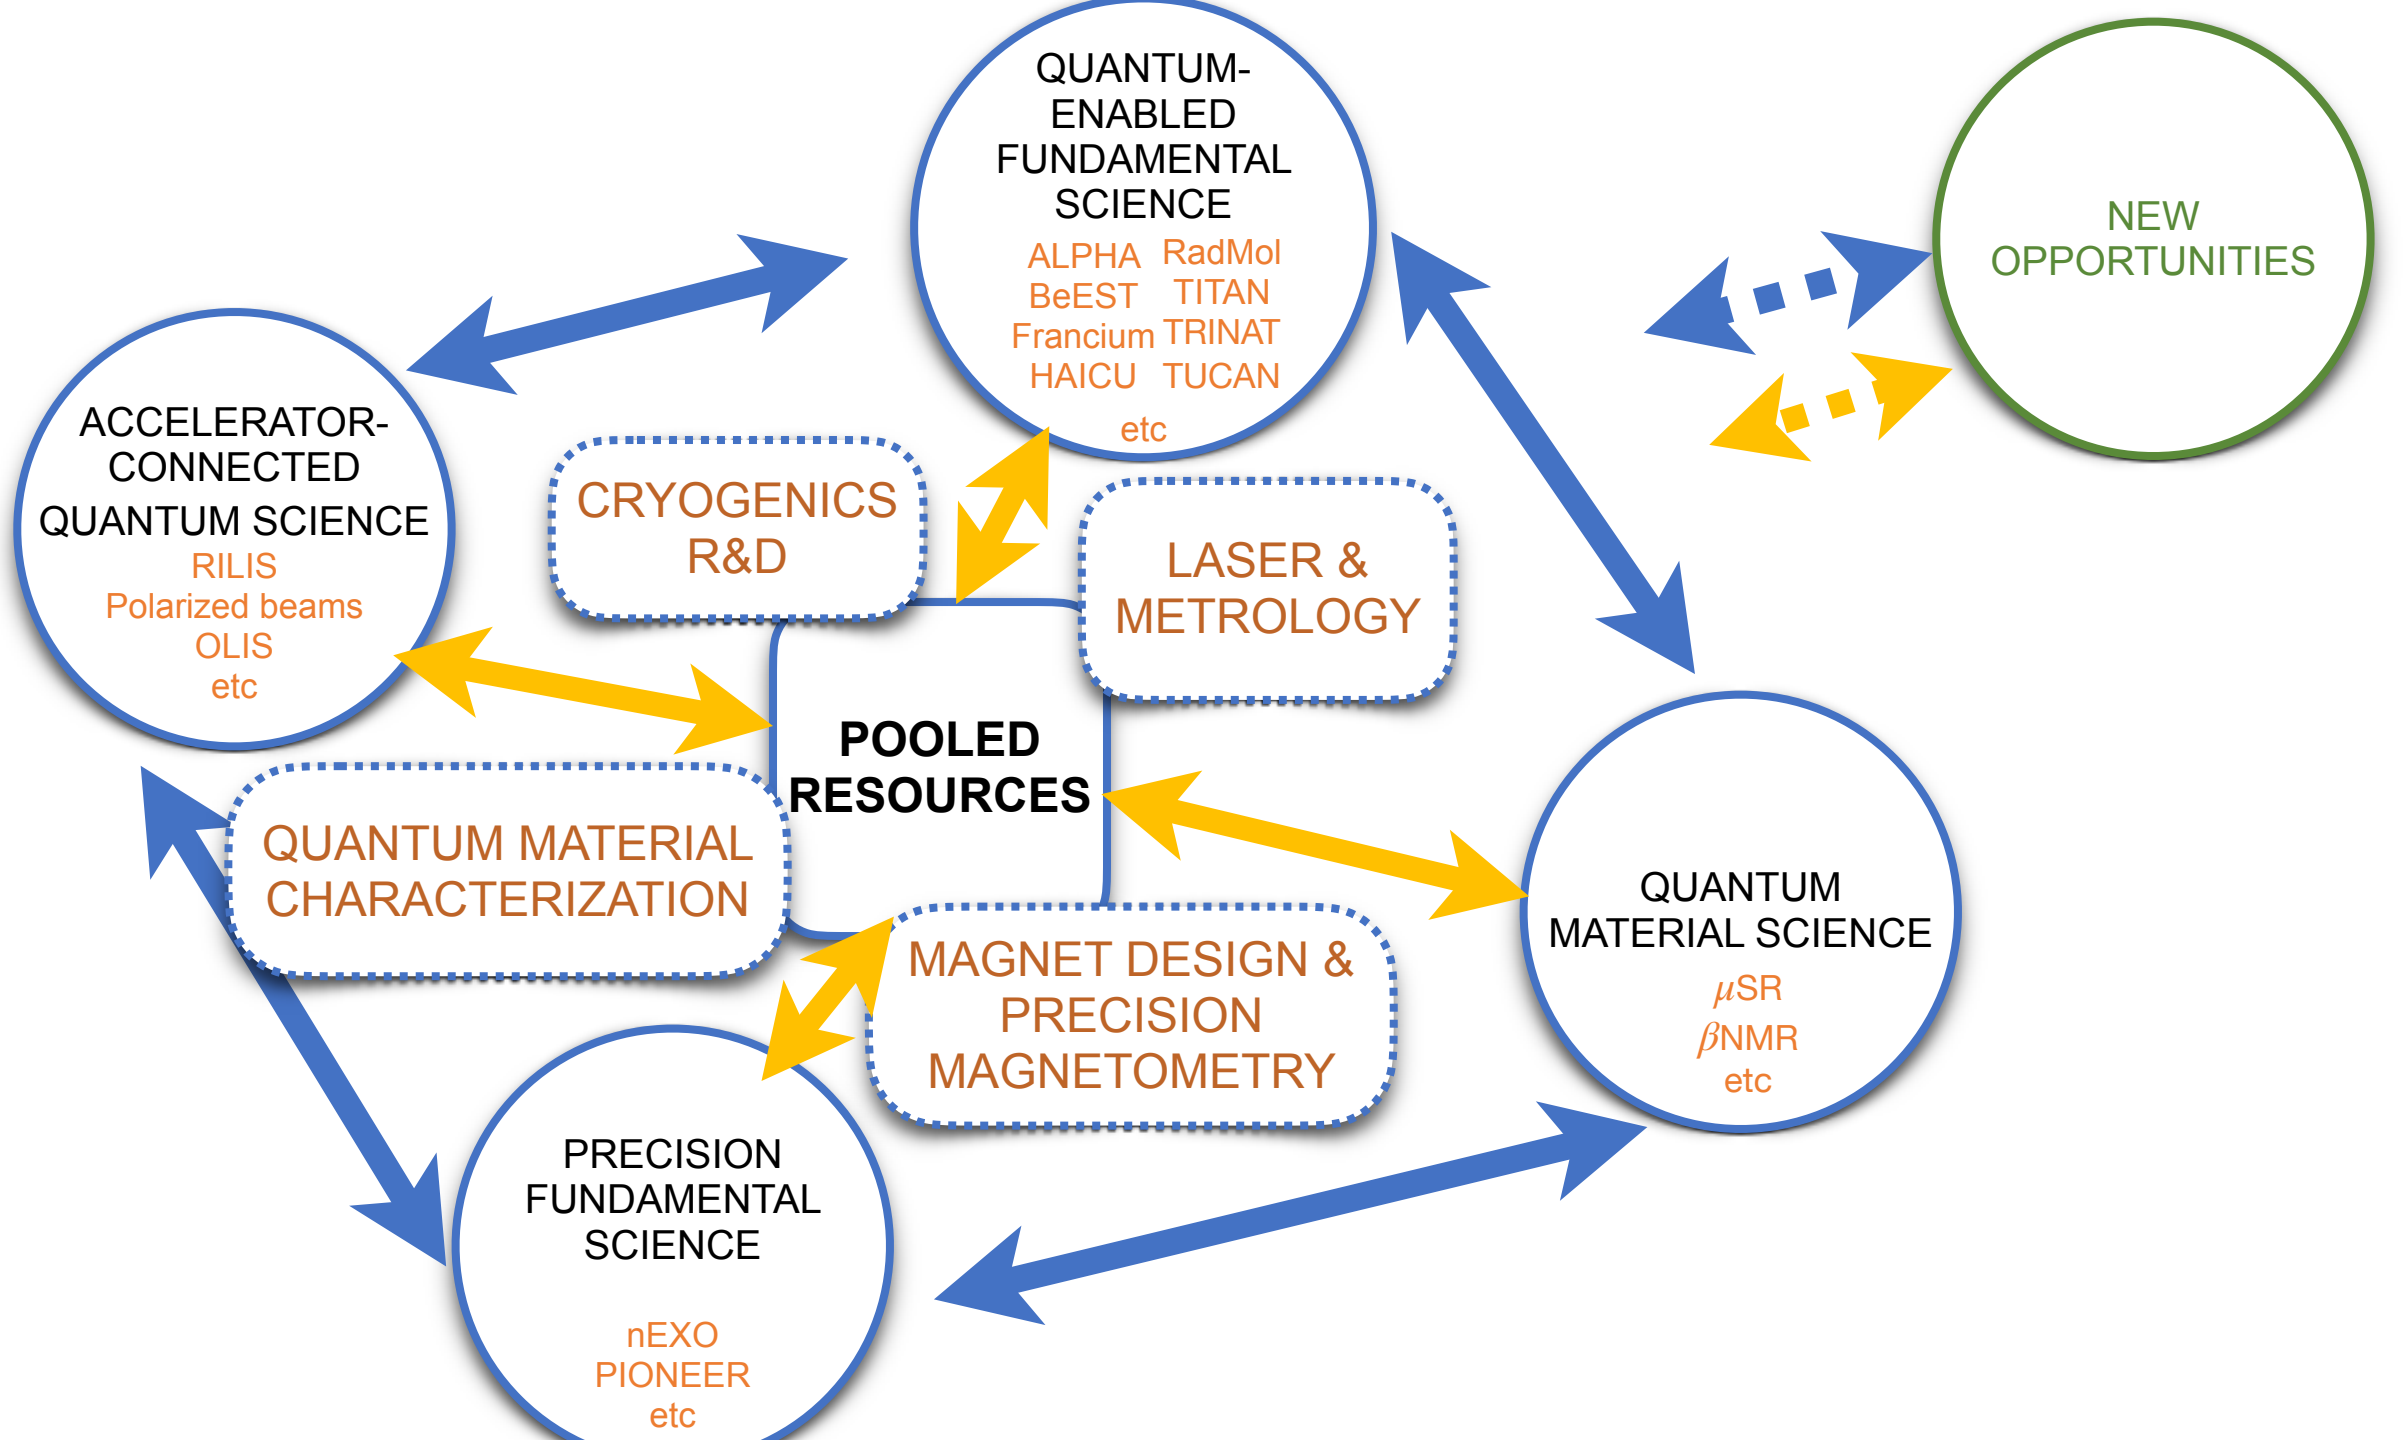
QUANTUM-ENABLED FUNDAMENTAL SCIENCE

ALPHA RadMol
BeEST TITAN
Francium TRINAT
HAICU TUCAN

etc

NEW OPPORTUNITIES

ACCELERATOR-CONNECTED QUANTUM SCIENCE
RILIS
Polarized beams
OLIS
etc

CRYOGENICS R&D

LASER & METROLOGY

POOLED RESOURCES

QUANTUM MATERIAL CHARACTERIZATION

QUANTUM MATERIAL SCIENCE
$\mu$SR
$\beta$NMR
etc

MAGNET DESIGN & PRECISION MAGNETOMETRY

PRECISION FUNDAMENTAL SCIENCE

nEXO
PIONEER
etc